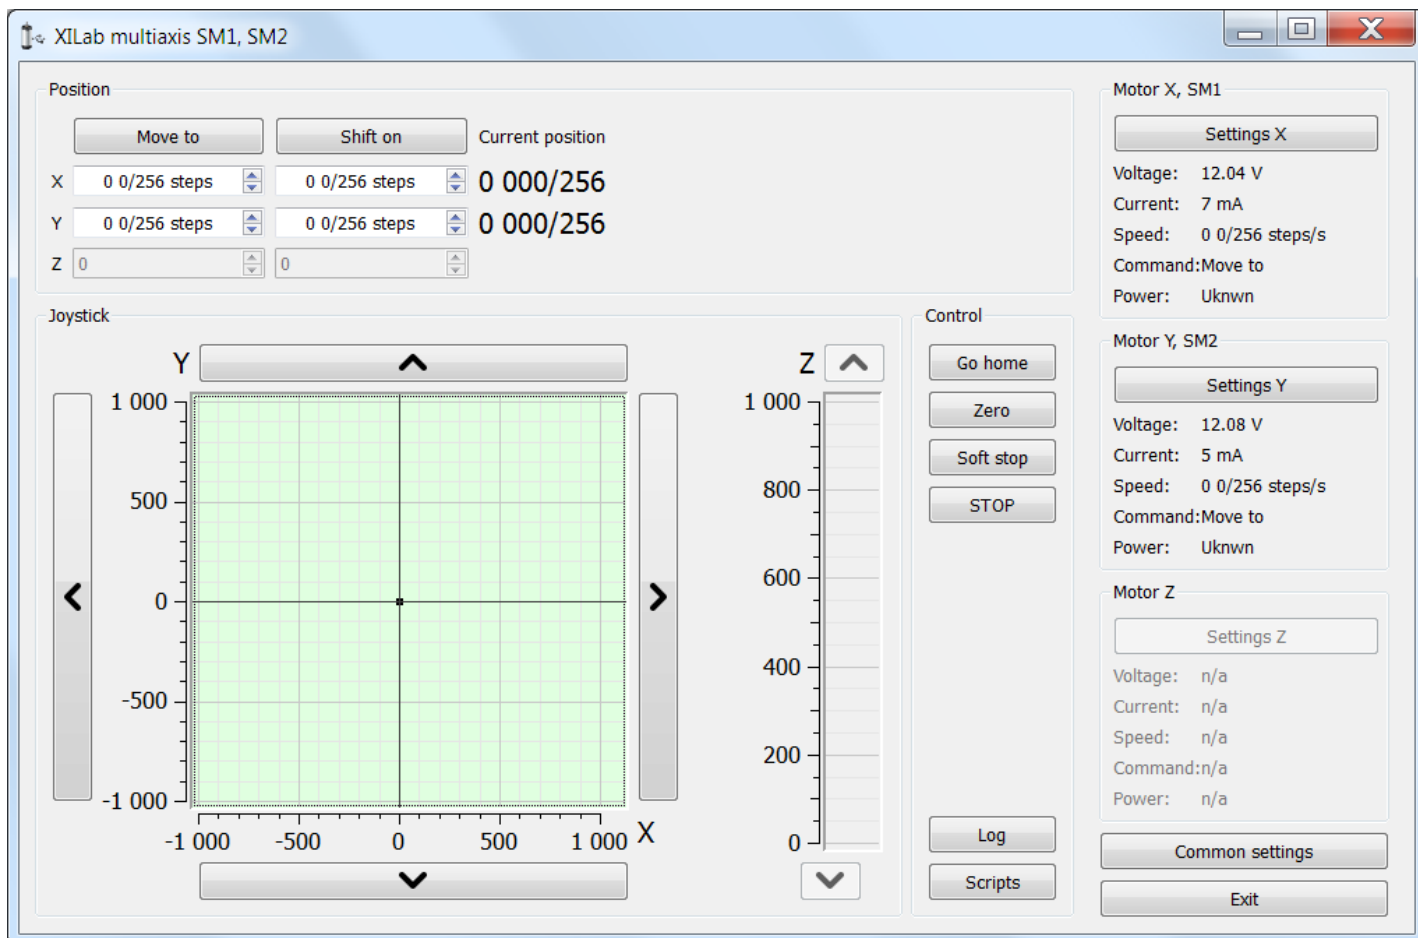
XILab multiaxis SM1, SM2

Position

Move to
Shift on
Current position

X 0 0/256 steps 0 0/256 steps 0 000/256
Y 0 0/256 steps 0 0/256 steps 0 000/256
Z 0 0

Joystick

Y
1 000
500
0
-500
-1 000
-1 000 -500 0 500 1 000 X

Z
1 000
800
600
400
200
0

Control
Go home
Zero
Soft stop
STOP
Log
Scripts

Motor X, SM1
Settings X
Voltage: 12.04 V
Current: 7 mA
Speed: 0 0/256 steps/s
Command:Move to
Power: Uknwn

Motor Y, SM2
Settings Y
Voltage: 12.08 V
Current: 5 mA
Speed: 0 0/256 steps/s
Command:Move to
Power: Uknwn

Motor Z
Settings Z
Voltage: n/a
Current: n/a
Speed: n/a
Command:n/a
Power: n/a

Common settings
Exit